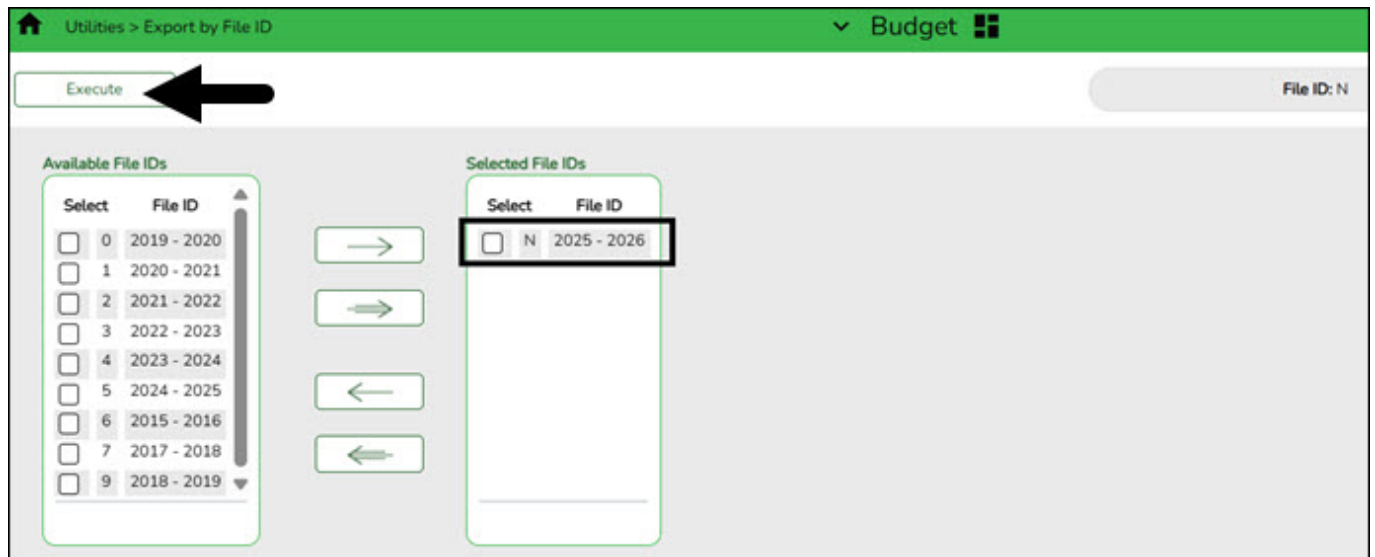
Utilities > Export by File ID

Budget

Execute

File ID: N

Available File IDs

| Select | | File ID |
|---|---|---|
| ☐ | 0 | 2019 - 2020 |
| ☐ | 1 | 2020 - 2021 |
| ☐ | 2 | 2021 - 2022 |
| ☐ | 3 | 2022 - 2023 |
| ☐ | 4 | 2023 - 2024 |
| ☐ | 5 | 2024 - 2025 |
| ☐ | 6 | 2015 - 2016 |
| ☐ | 7 | 2017 - 2018 |
| ☐ | 9 | 2018 - 2019 |

Selected File IDs

| Select | | File ID |
|---|---|---|
| ☐ | N | 2025 - 2026 |